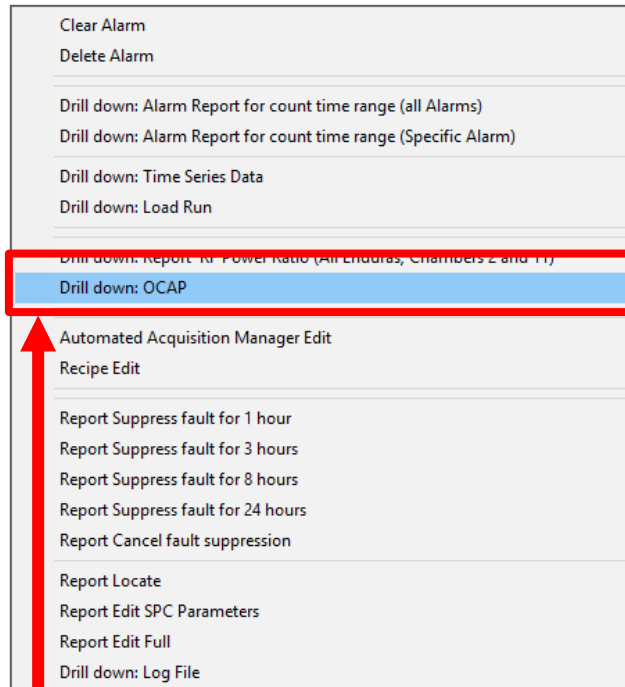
Clear Alarm
Delete Alarm

Drill down: Alarm Report for count time range (all Alarms)
Drill down: Alarm Report for count time range (Specific Alarm)

Drill down: Time Series Data
Drill down: Load Run

Drill down: Report 'RF Power Ratio (All Enduras, Chambers 2 and 11)'
Drill down: OCAP

Automated Acquisition Manager Edit
Recipe Edit

Report Suppress fault for 1 hour
Report Suppress fault for 3 hours
Report Suppress fault for 8 hours
Report Suppress fault for 24 hours
Report Cancel fault suppression

Report Locate
Report Edit SPC Parameters
Report Edit Full
Drill down: Log File